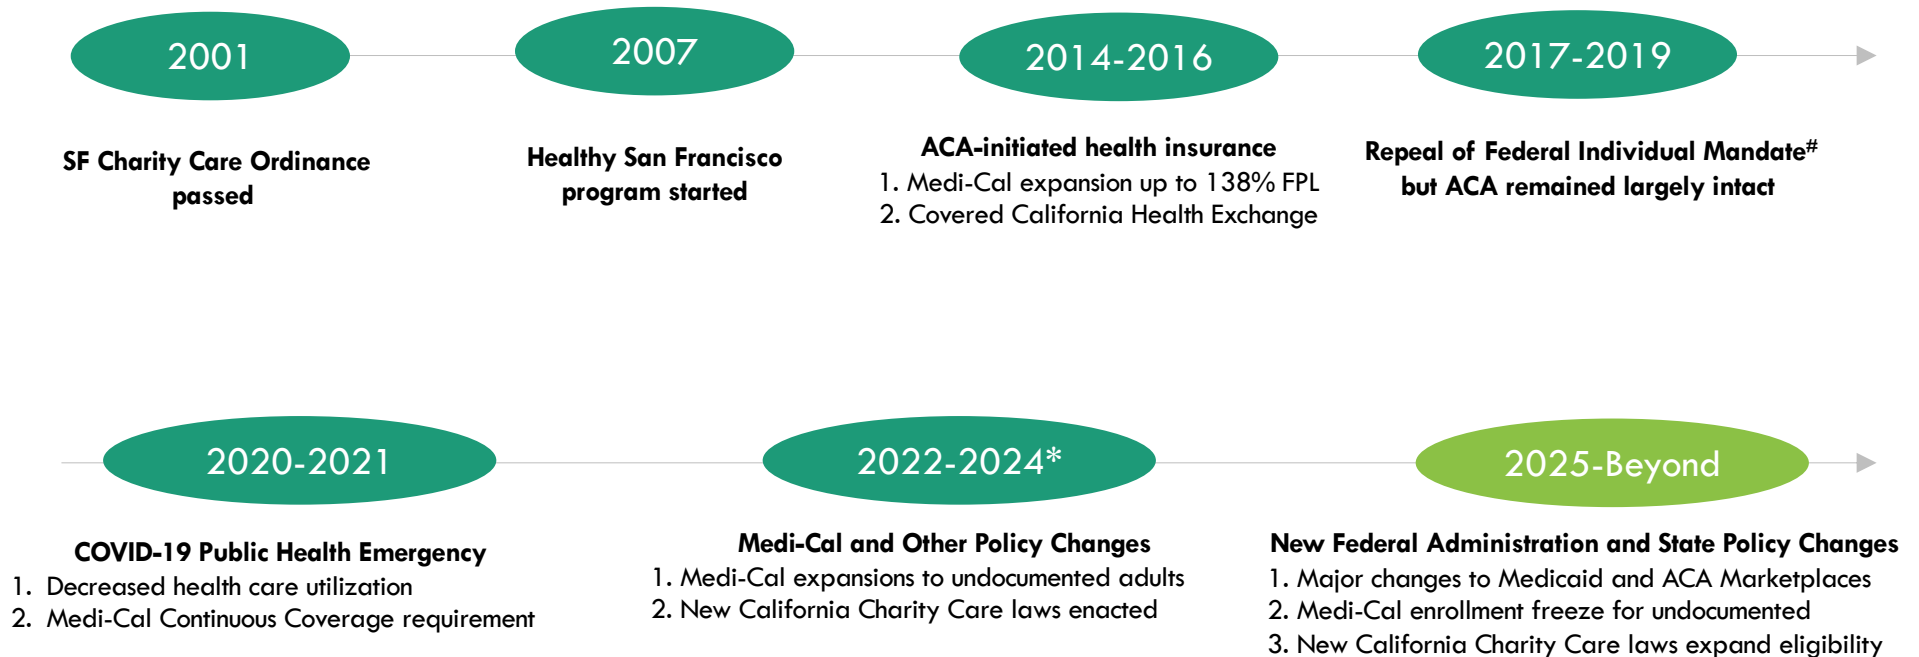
2001

SF Charity Care Ordinance passed

2007

Healthy San Francisco program started

2014-2016

ACA-initiated health insurance
1. Medi-Cal expansion up to 138% FPL
2. Covered California Health Exchange

2017-2019

Repeal of Federal Individual Mandate# but ACA remained largely intact

2020-2021

COVID-19 Public Health Emergency
1. Decreased health care utilization
2. Medi-Cal Continuous Coverage requirement

2022-2024*

Medi-Cal and Other Policy Changes
1. Medi-Cal expansions to undocumented adults
2. New California Charity Care laws enacted

2025-Beyond

New Federal Administration and State Policy Changes
1. Major changes to Medicaid and ACA Marketplaces
2. Medi-Cal enrollment freeze for undocumented
3. New California Charity Care laws expand eligibility